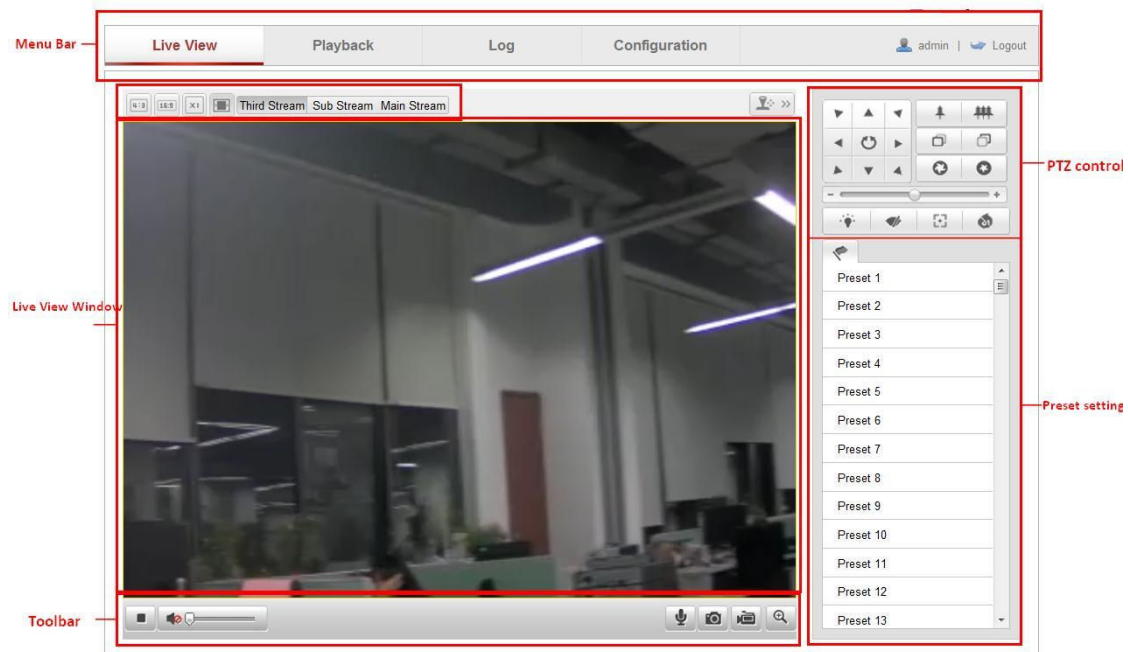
Menu Bar

Live View | Playback | Log | Configuration | admin | Logout

4:3 16:9 X1 Third Stream Sub Stream Main Stream

PTZ control

Live View Window

Preset 1
Preset 2
Preset 3
Preset 4
Preset 5
Preset 6
Preset 7
Preset 8
Preset 9
Preset 10
Preset 11
Preset 12
Preset 13

Preset setting

Toolbar